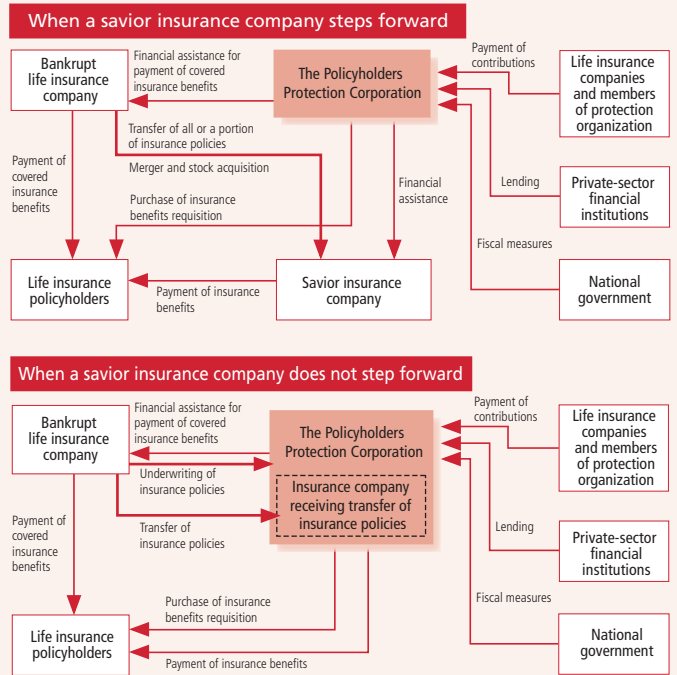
When a savior insurance company steps forward

Bankrupt life insurance company

Financial assistance for payment of covered insurance benefits

The Policyholders Protection Corporation

Payment of contributions

Life insurance companies and members of protection organization

Transfer of all or a portion of insurance policies

Merger and stock acquisition

Payment of covered insurance benefits

Financial assistance

Lending

Private-sector financial institutions

Purchase of insurance benefits requisition

Fiscal measures

Life insurance policyholders

Payment of insurance benefits

Savior insurance company

National government

When a savior insurance company does not step forward

Bankrupt life insurance company

Financial assistance for payment of covered insurance benefits

The Policyholders Protection Corporation

Payment of contributions

Life insurance companies and members of protection organization

Underwriting of insurance policies

Insurance company receiving transfer of insurance policies

Transfer of insurance policies

Payment of covered insurance benefits

Lending

Private-sector financial institutions

Fiscal measures

Purchase of insurance benefits requisition

Life insurance policyholders

Payment of insurance benefits

National government